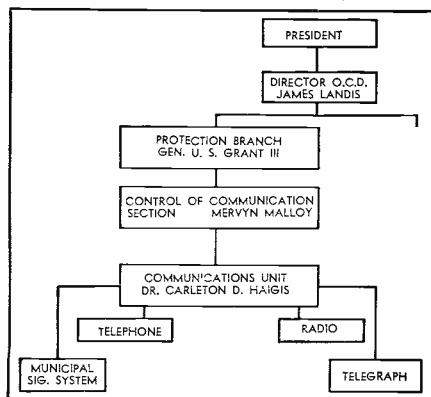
PRESIDENT

DIRECTOR O.C.D.
JAMES LANDIS

PROTECTION BRANCH
GEN. U. S. GRANT III

CONTROL OF COMMUNICATION
SECTION MERVYN MALLOY

COMMUNICATIONS UNIT
DR. CARLETON D. HAIGIS

TELEPHONE

RADIO

MUNICIPAL
SIG. SYSTEM

TELEGRAPH